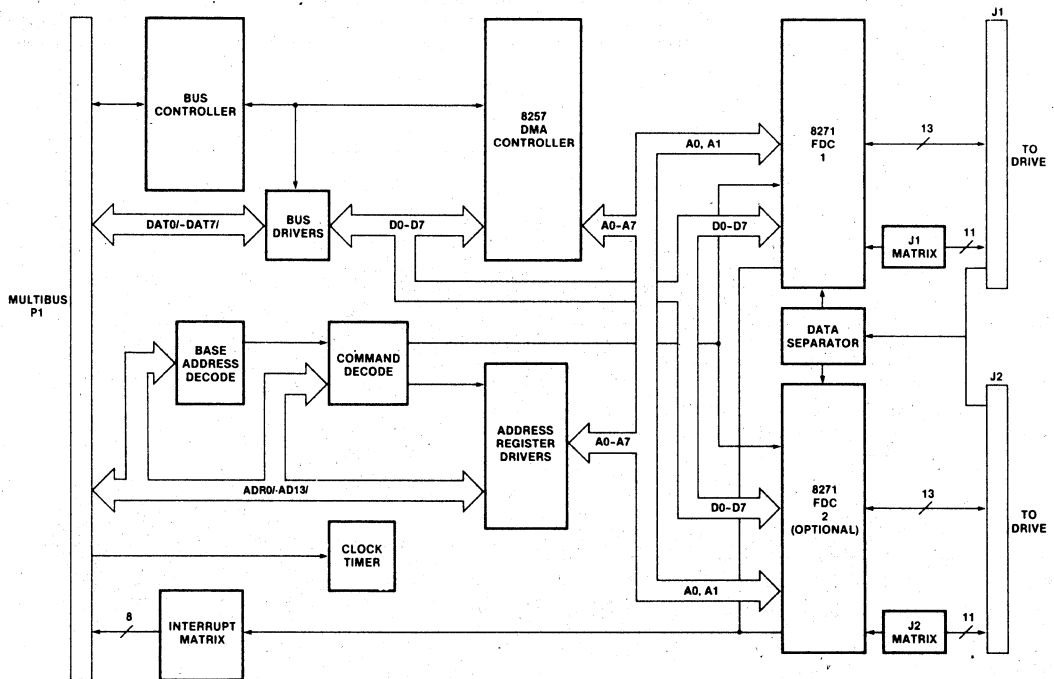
J1

BUS CONTROLLER

8257 DMA CONTROLLER

A0, A1

8271 FDC 1

13

TO DRIVE

DAT0/-DAT7/

BUS DRIVERS

D0-D7

A0-A7

D0-D7

J1 MATRIX

11

MULTIBUS P1

BASE ADDRESS DECODE

COMMAND DECODE

DATA SEPARATOR

J2

ADDRESS REGISTER DRIVERS

A0-A7

ADR0/-AD13/

D0-D7

8271 FDC 2 (OPTIONAL)

13

TO DRIVE

CLOCK TIMER

A0, A1

8

INTERRUPT MATRIX

J2 MATRIX

11